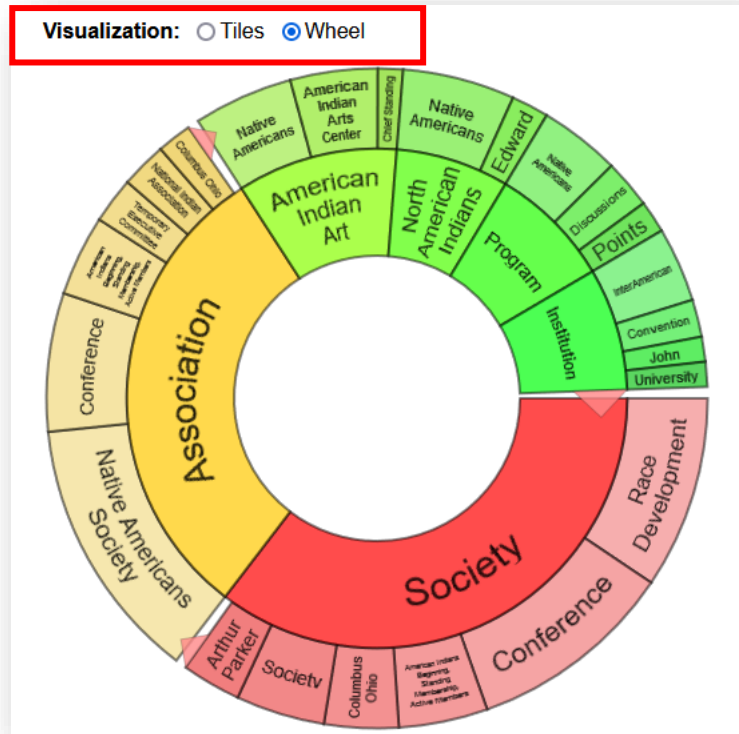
Visualization: Tiles Wheel

Native Americans
American Indian Arts Center
Chief Standing
Native Americans
Edward
Native Americans
Discussions
Points
InterAmerican
Convention
John
University
American Indian Art
North American Indians
Program
Institution
Columbus Ohio
National Indian Association
Temporary Executive Committee
American Indians Beginning Standing Membership Active Members
Conference
Association
Native Americans Society
Race Development
Conference
Society
Arthur Parker
Societv
Columbus Ohio
American Indians Beginning Standing Membership Active Members